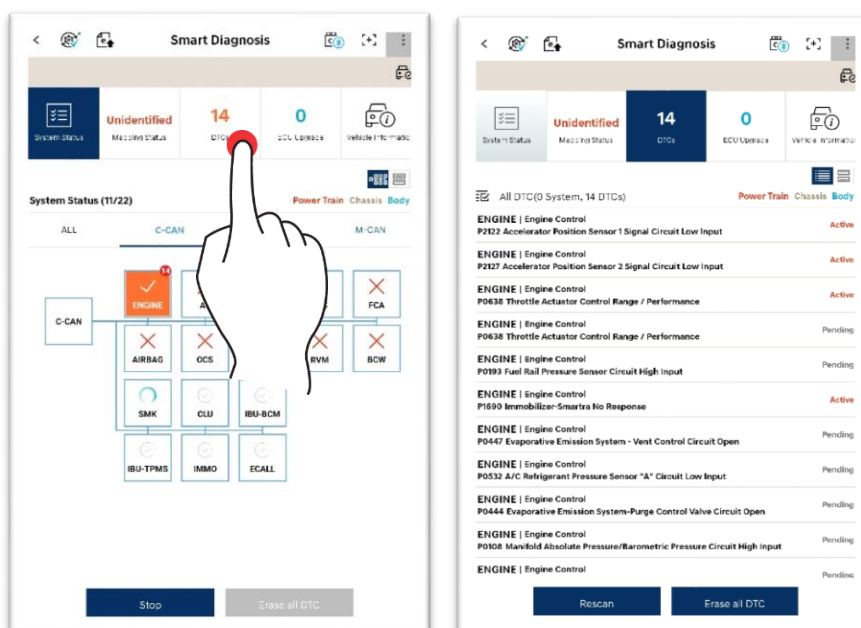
Smart Diagnosis

System Status

Unidentified
Masking Status

14
DTCs

0
ECU Upgrade

Vehicle Information

System Status (11/22)

Power Train Chassis Body

ALL

C-CAN

M-CAN

C-CAN

14
ENGINE

A

FCA

AIRBAG

OCS

RVM

BCW

SMK

CLU

IBU-BCM

IBU-TPMS

IMMO

ECALL

Stop

Erase all DTC

Smart Diagnosis

System Status

Unidentified
Masking Status

14
DTCs

0
ECU Upgrade

Vehicle Information

All DTC(0 System, 14 DTCs)

Power Train Chassis Body

ENGINE | Engine Control
P2122 Accelerator Position Sensor 1 Signal Circuit Low Input
Active

ENGINE | Engine Control
P2127 Accelerator Position Sensor 2 Signal Circuit Low Input
Active

ENGINE | Engine Control
P0638 Throttle Actuator Control Range / Performance
Active

ENGINE | Engine Control
P0638 Throttle Actuator Control Range / Performance
Pending

ENGINE | Engine Control
P0193 Fuel Rail Pressure Sensor Circuit High Input
Pending

ENGINE | Engine Control
P1690 Immobilizer-Smartra No Response
Active

ENGINE | Engine Control
P0447 Evaporative Emission System - Vent Control Circuit Open
Pending

ENGINE | Engine Control
P0532 A/C Refrigerant Pressure Sensor "A" Circuit Low Input
Pending

ENGINE | Engine Control
P0444 Evaporative Emission System-Purge Control Valve Circuit Open
Pending

ENGINE | Engine Control
P0108 Manifold Absolute Pressure/Barometric Pressure Circuit High Input
Pending

ENGINE | Engine Control
Pending

Rescan

Erase all DTC